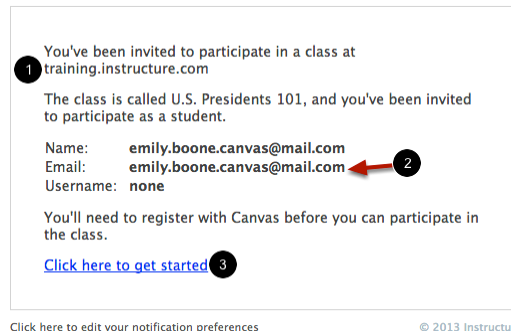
1

You've been invited to participate in a class at training.instructure.com

The class is called U.S. Presidents 101, and you've been invited to participate as a student.

Name: **emily.boone.canvas@mail.com**
Email: **emily.boone.canvas@mail.com**
Username: **none**

2

You'll need to register with Canvas before you can participate in the class.

Click here to get started

3

Click here to edit your notification preferences

© 2013 Instructu